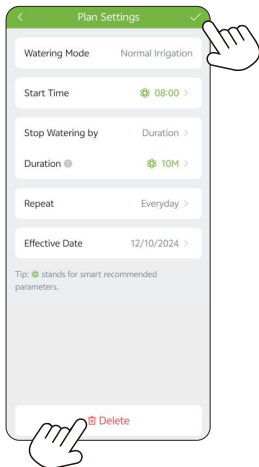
Plan Settings

Watering Mode Normal Irrigation

Start Time 08:00 >

Stop Watering by Duration >

Duration 10M >

Repeat Everyday >

Effective Date 12/10/2024 >

Tip: stands for smart recommended parameters.

Delete